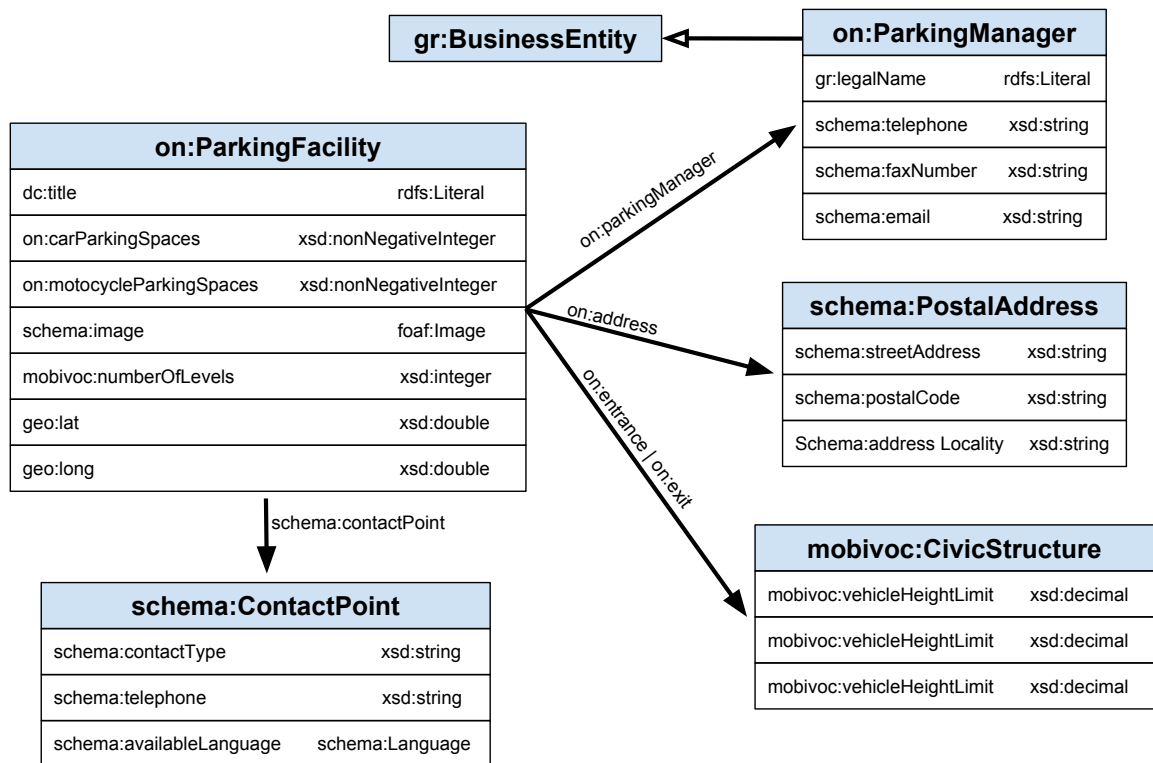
gr:BusinessEntity

on:ParkingManager

| gr:legalName | rdfs:Literal |
|---|---|
| schema:telephone | xsd:string |
| schema:faxNumber | xsd:string |
| schema:email | xsd:string |

on:ParkingFacility

| dc:title | rdfs:Literal |
|---|---|
| on:carParkingSpaces | xsd:nonNegativeInteger |
| on:motocycleParkingSpaces | xsd:nonNegativeInteger |
| schema:image | foaf:Image |
| mobivoc:numberOfLevels | xsd:integer |
| geo:lat | xsd:double |
| geo:long | xsd:double |

on:parkingManager

on:address

schema:PostalAddress

| schema:streetAddress | xsd:string |
|---|---|
| schema:postalCode | xsd:string |
| Schema:address Locality | xsd:string |

on:entrance | on:exit

schema:contactPoint

mobivoc:CivicStructure

| mobivoc:vehicleHeightLimit | xsd:decimal |
|---|---|
| mobivoc:vehicleHeightLimit | xsd:decimal |
| mobivoc:vehicleHeightLimit | xsd:decimal |

schema:ContactPoint

| schema:contactType | xsd:string |
|---|---|
| schema:telephone | xsd:string |
| schema:availableLanguage | schema:Language |